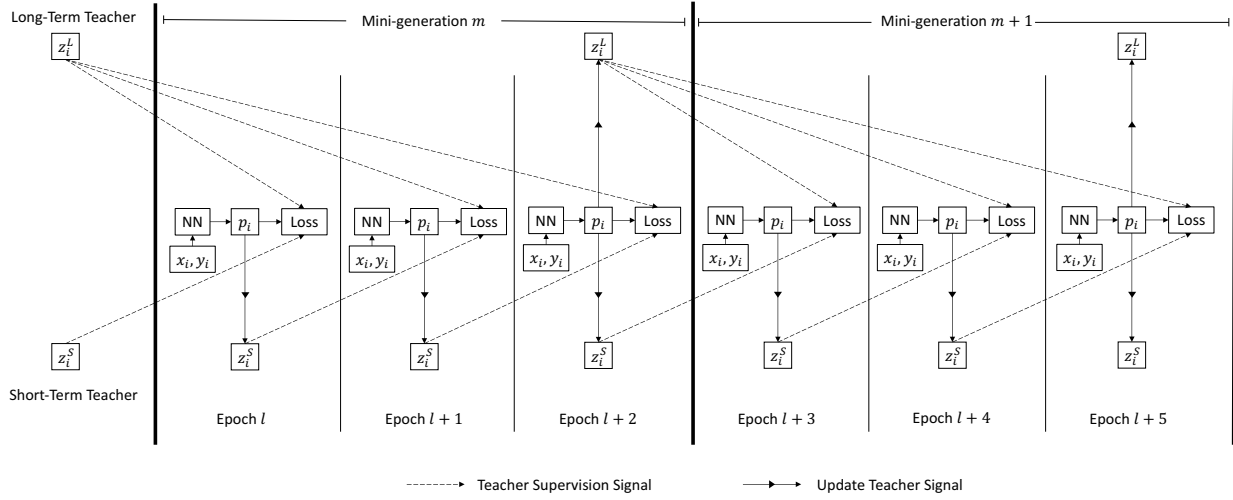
Long-Term Teacher

Mini-generation $m$

Mini-generation $m+1$

$z_i^L$

$z_i^L$

$z_i^L$

NN $p_i$ Loss

$x_i, y_i$

NN $p_i$ Loss

$x_i, y_i$

NN $p_i$ Loss

$x_i, y_i$

NN $p_i$ Loss

$x_i, y_i$

NN $p_i$ Loss

$x_i, y_i$

NN $p_i$ Loss

$x_i, y_i$

$z_i^S$

$z_i^S$

$z_i^S$

$z_i^S$

$z_i^S$

$z_i^S$

$z_i^S$

Short-Term Teacher

Epoch $l$

Epoch $l+1$

Epoch $l+2$

Epoch $l+3$

Epoch $l+4$

Epoch $l+5$

Teacher Supervision Signal

Update Teacher Signal